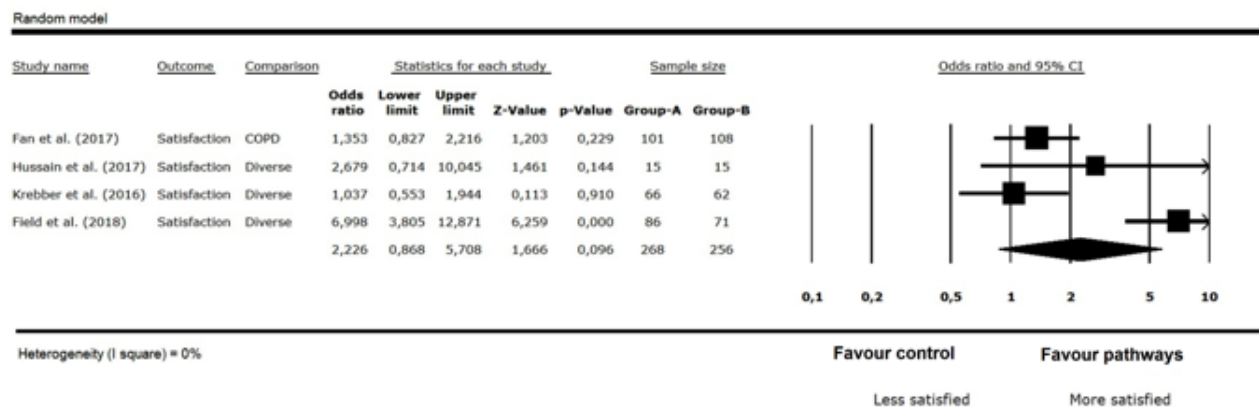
Random model

Study name | Outcome | Comparison | Statistics for each study | Sample size | Odds ratio and 95% CI

| Study name | Outcome | Comparison | Odds ratio | Lower limit | Upper limit | Z-Value | p-Value | Group-A | Group-B |
|---|---|---|---|---|---|---|---|---|---|
| Fan et al. (2017) | Satisfaction | COPD | 1,353 | 0,827 | 2,216 | 1,203 | 0,229 | 101 | 108 |
| Hussain et al. (2017) | Satisfaction | Diverse | 2,679 | 0,714 | 10,045 | 1,461 | 0,144 | 15 | 15 |
| Krebber et al. (2016) | Satisfaction | Diverse | 1,037 | 0,553 | 1,944 | 0,113 | 0,910 | 66 | 62 |
| Field et al. (2018) | Satisfaction | Diverse | 6,998 | 3,805 | 12,871 | 6,259 | 0,000 | 86 | 71 |
| | | | 2,226 | 0,868 | 5,708 | 1,666 | 0,096 | 268 | 256 |

0,1 0,2 0,5 1 2 5 10

Heterogeneity (I square) = 0%

Favour control

Favour pathways

Less satisfied

More satisfied